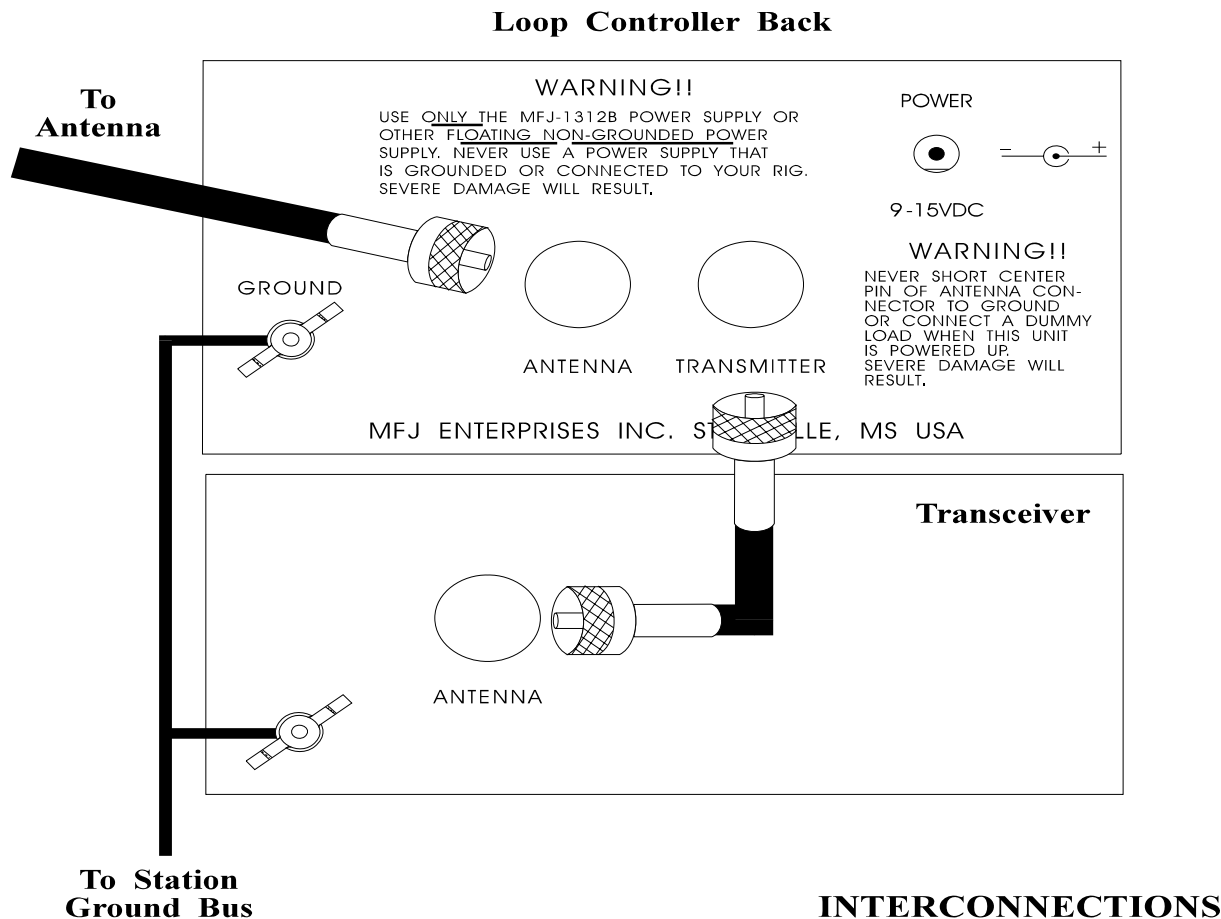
Loop Controller Back

To Antenna

WARNING!!
USE ONLY THE MFJ-1312B POWER SUPPLY OR OTHER FLOATING NON-GROUNDED POWER SUPPLY. NEVER USE A POWER SUPPLY THAT IS GROUNDED OR CONNECTED TO YOUR RIG. SEVERE DAMAGE WILL RESULT.

POWER

$-$ $+$

9-15VDC

WARNING!!
NEVER SHORT CENTER PIN OF ANTENNA CONNECTOR TO GROUND OR CONNECT A DUMMY LOAD WHEN THIS UNIT IS POWERED UP. SEVERE DAMAGE WILL RESULT.

GROUND

ANTENNA

TRANSMITTER

MFJ ENTERPRISES INC. ST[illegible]LLE, MS USA

Transceiver

ANTENNA

To Station Ground Bus

INTERCONNECTIONS